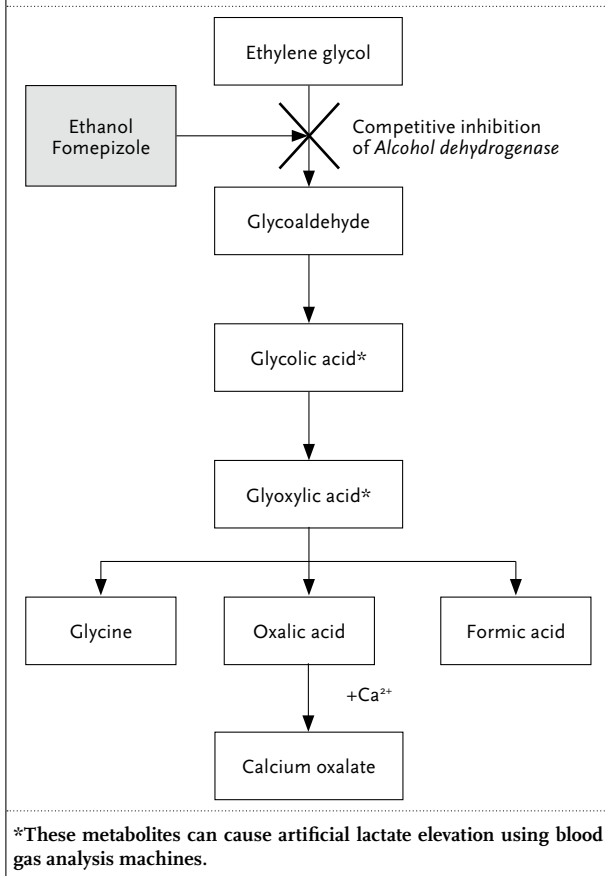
Ethylene glycol

Ethanol
Fomepizole

Competitive inhibition of *Alcohol dehydrogenase*

Glycoaldehyde

Glycolic acid*

Glyoxylic acid*

Glycine

Oxalic acid

Formic acid

$+Ca^{2+}$

Calcium oxalate

*These metabolites can cause artificial lactate elevation using blood gas analysis machines.